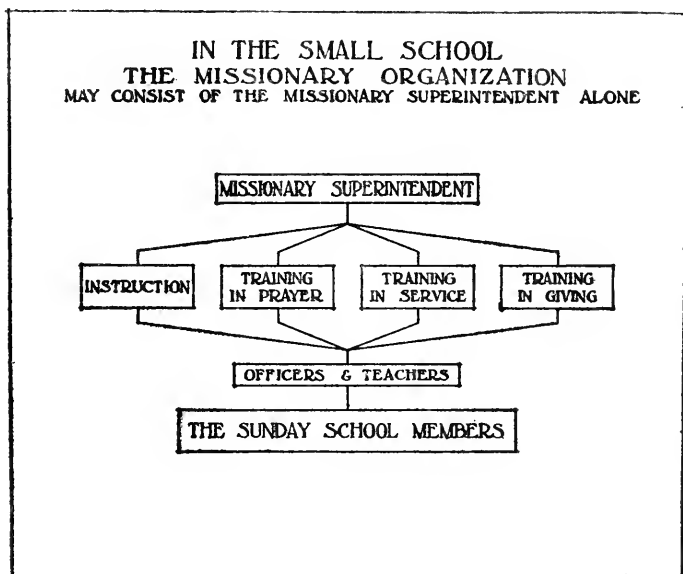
IN THE SMALL SCHOOL
THE MISSIONARY ORGANIZATION
MAY CONSIST OF THE MISSIONARY SUPERINTENDENT ALONE

MISSIONARY SUPERINTENDENT

INSTRUCTION

TRAINING IN PRAYER

TRAINING IN SERVICE

TRAINING IN GIVING

OFFICERS & TEACHERS

THE SUNDAY SCHOOL MEMBERS